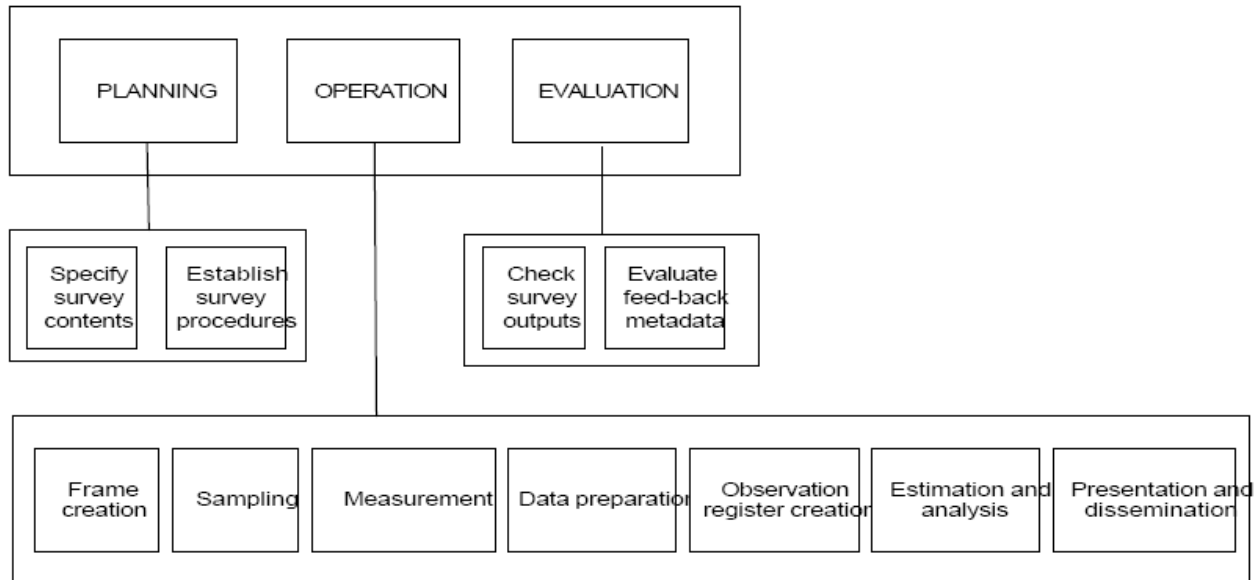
PLANNING

OPERATION

EVALUATION

Specify survey contents

Establish survey procedures

Check survey outputs

Evaluate feed-back metadata

Frame creation

Sampling

Measurement

Data preparation

Observation register creation

Estimation and analysis

Presentation and dissemination